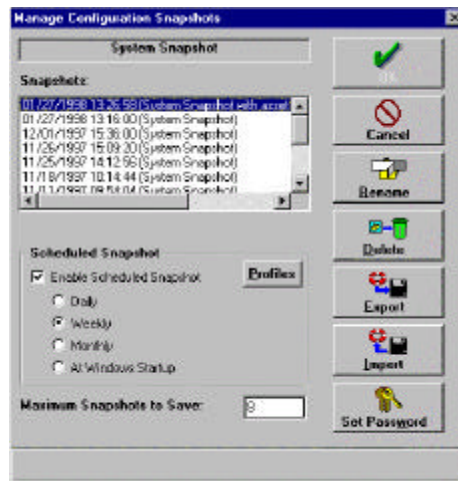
Manage Configuration Snapshots

System Snapshot

Snapshots:

01/27/1998 13:26:58 (System Snapshot with accel
01/27/1998 13:16:00 (System Snapshot)
12/01/1997 15:36:00 (System Snapshot)
11/26/1997 15:09:20 (System Snapshot)
11/25/1997 14:12:56 (System Snapshot)
11/18/1997 10:14:44 (System Snapshot)
11/11/1997 09:58:04 (System Snapshot)

Scheduled Snapshot

Enable Scheduled Snapshot

Profilex

Daily

Weekly

Monthly

At Windows Startup

Maximum Snapshots to Save: 8

OK

Cancel

Rename

Delete

Export

Import

Set Password